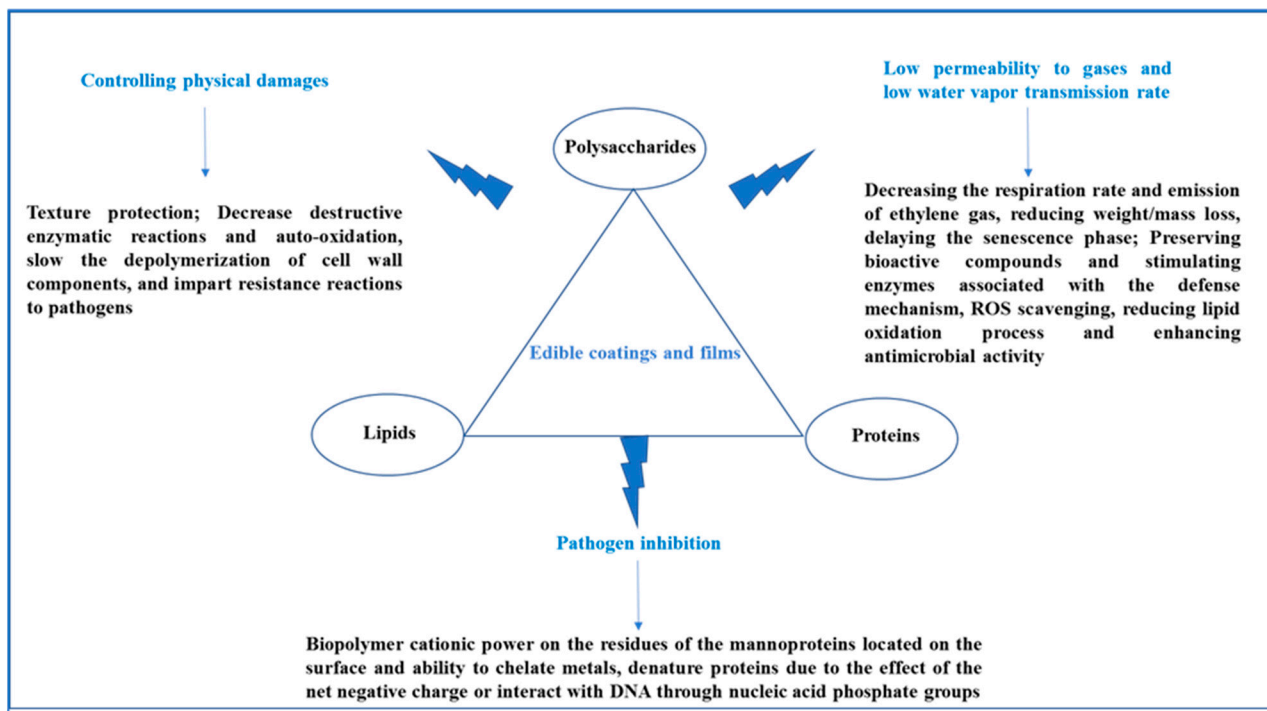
Controlling physical damages

Texture protection; Decrease destructive enzymatic reactions and auto-oxidation, slow the depolymerization of cell wall components, and impart resistance reactions to pathogens

Polysaccharides

Low permeability to gases and low water vapor transmission rate

Decreasing the respiration rate and emission of ethylene gas, reducing weight/mass loss, delaying the senescence phase; Preserving bioactive compounds and stimulating enzymes associated with the defense mechanism, ROS scavenging, reducing lipid oxidation process and enhancing antimicrobial activity

Edible coatings and films

Lipids

Proteins

Pathogen inhibition

Biopolymer cationic power on the residues of the mannoproteins located on the surface and ability to chelate metals, denature proteins due to the effect of the net negative charge or interact with DNA through nucleic acid phosphate groups